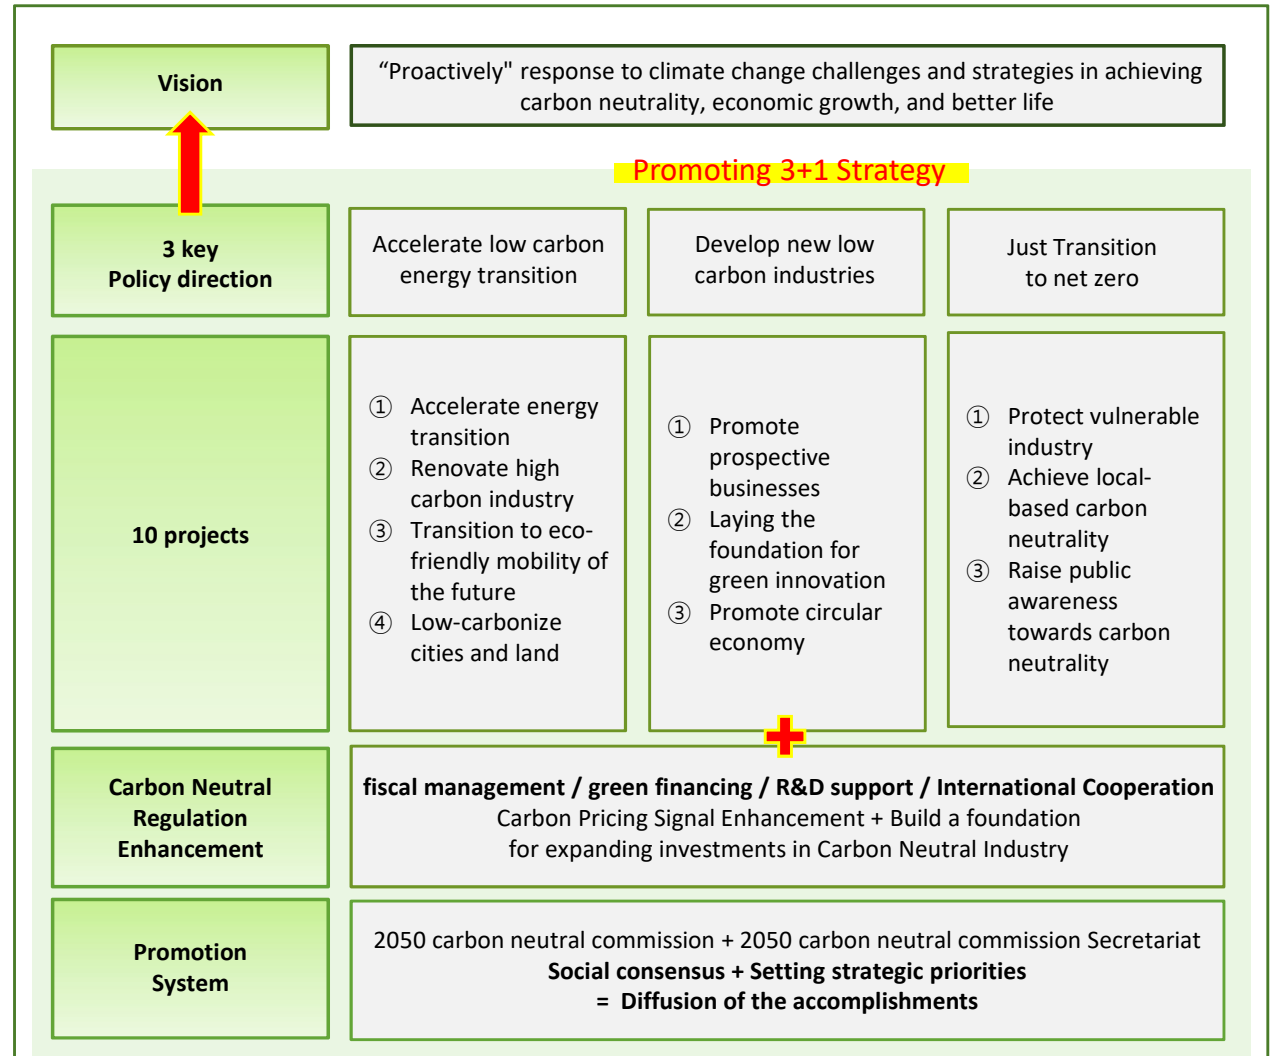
Vision

“Proactively" response to climate change challenges and strategies in achieving carbon neutrality, economic growth, and better life

Promoting 3+1 Strategy

3 key Policy direction

Accelerate low carbon energy transition

Develop new low carbon industries

Just Transition to net zero

10 projects

① Accelerate energy transition
② Renovate high carbon industry
③ Transition to eco-friendly mobility of the future
④ Low-carbonize cities and land

① Promote prospective businesses
② Laying the foundation for green innovation
③ Promote circular economy

① Protect vulnerable industry
② Achieve local-based carbon neutrality
③ Raise public awareness towards carbon neutrality

Carbon Neutral Regulation Enhancement

fiscal management / green financing / R&D support / International Cooperation
Carbon Pricing Signal Enhancement + Build a foundation for expanding investments in Carbon Neutral Industry

Promotion System

2050 carbon neutral commission + 2050 carbon neutral commission Secretariat
Social consensus + Setting strategic priorities
= Diffusion of the accomplishments